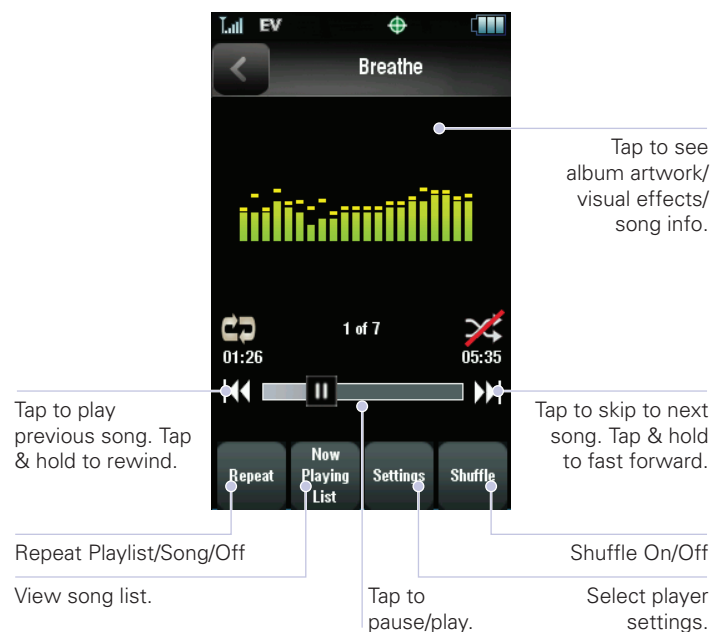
EV

Breathe

Tap to see album artwork/ visual effects/ song info.

1 of 7

01:26

05:35

Tap to play previous song. Tap & hold to rewind.

Tap to skip to next song. Tap & hold to fast forward.

Repeat

Now Playing List

Settings

Shuffle

Repeat Playlist/Song/Off

Shuffle On/Off

View song list.

Tap to pause/play.

Select player settings.